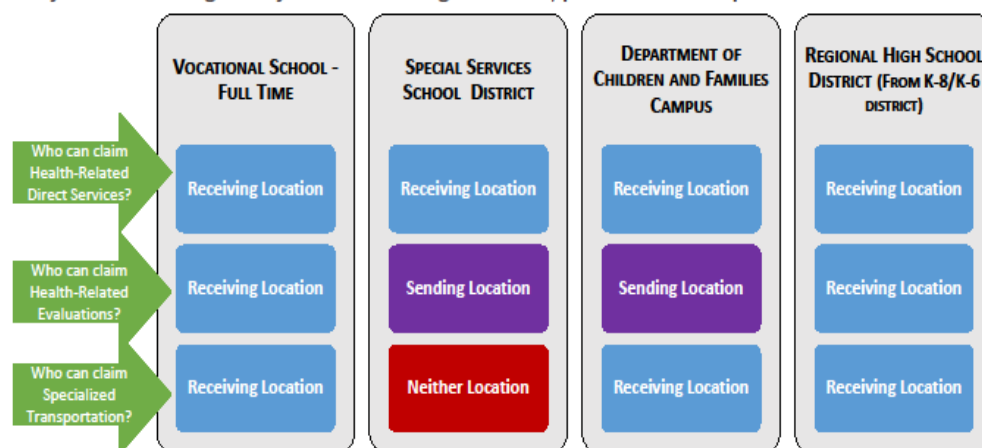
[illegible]

| | Vocational School - Full Time | Special Services School District | Department of Children and Families Campus | Regional High School District (From K-8/K-6 district) |
|---|---|---|---|---|
| Who can claim Health-Related Direct Services? | Receiving Location | Receiving Location | Receiving Location | Receiving Location |
| Who can claim Health-Related Evaluations? | Receiving Location | Sending Location | Sending Location | Receiving Location |
| Who can claim Specialized Transportation? | Receiving Location | Neither Location | Receiving Location | Receiving Location |